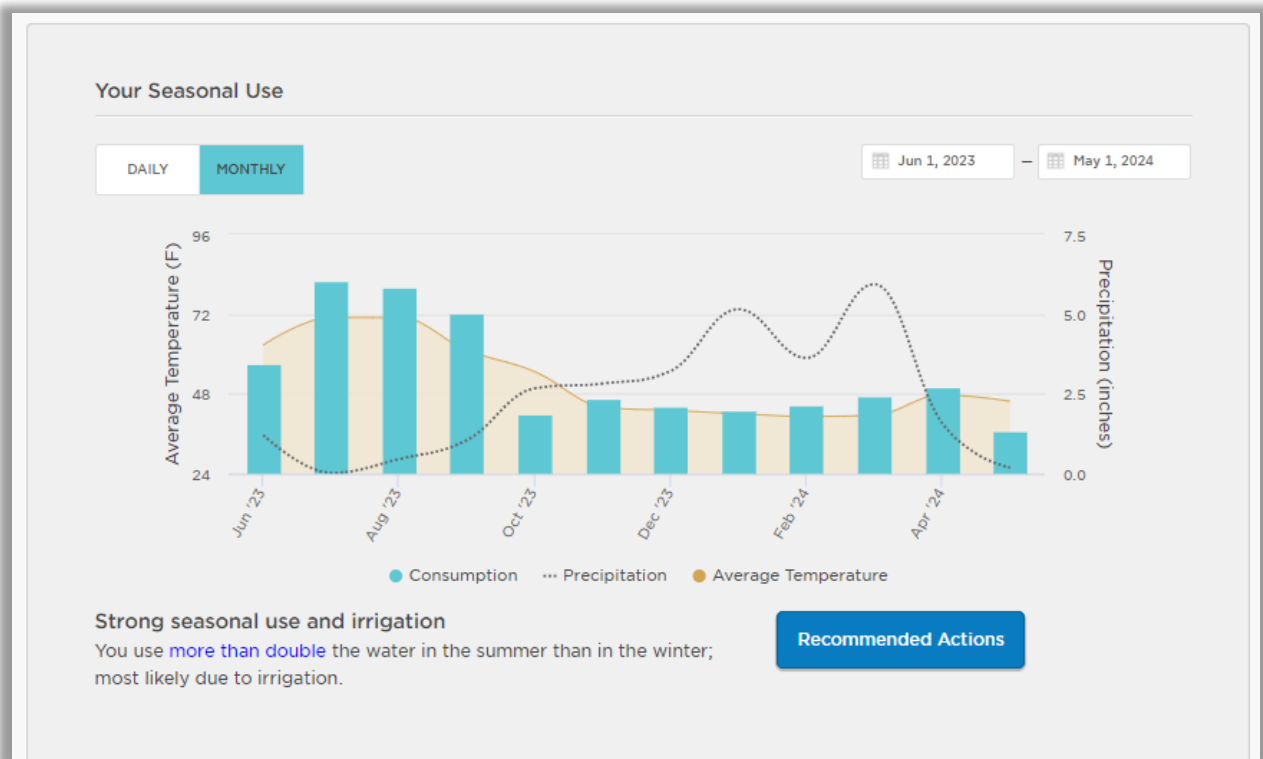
Your Seasonal Use

DAILY MONTHLY

Jun 1, 2023 – May 1, 2024

Average Temperature (F)

96
72
48
24

Precipitation (inches)

7.5
5.0
2.5
0.0

Jun '23
Aug '23
Oct '23
Dec '23
Feb '24
Apr '24

Consumption Precipitation Average Temperature

Strong seasonal use and irrigation

You use more than double the water in the summer than in the winter; most likely due to irrigation.

Recommended Actions